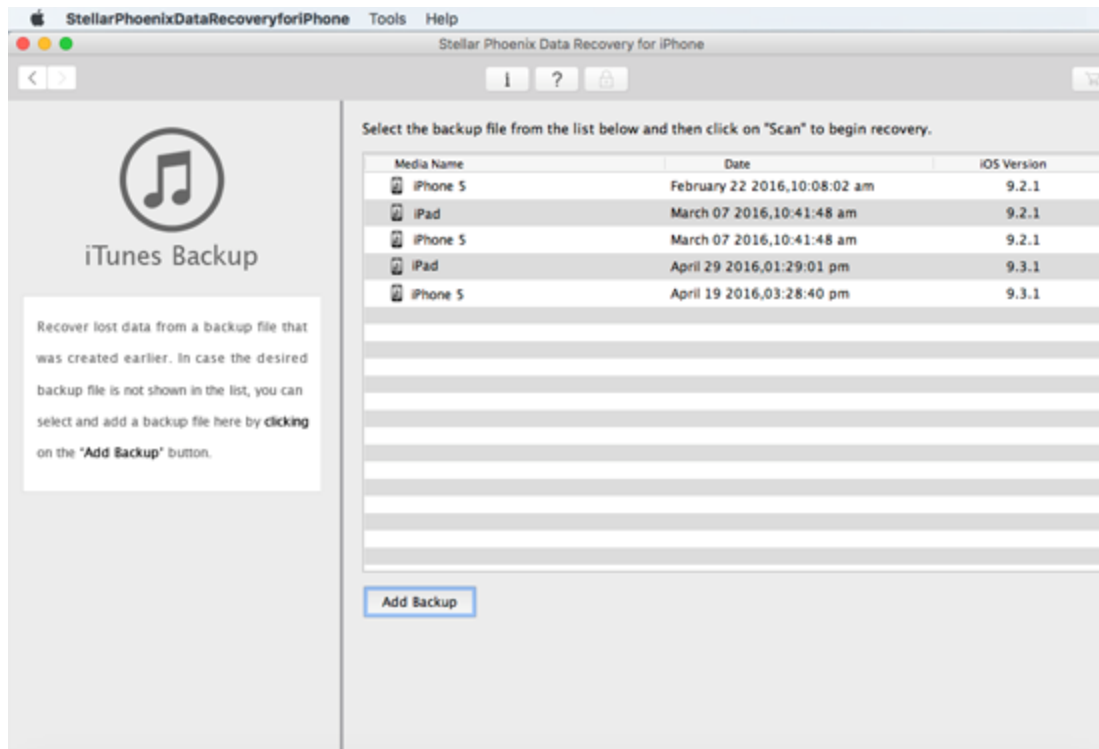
StellarPhoenixDataRecoveryforiPhone Tools Help

Stellar Phoenix Data Recovery for iPhone

i ?

iTunes Backup

Recover lost data from a backup file that was created earlier. In case the desired backup file is not shown in the list, you can select and add a backup file here by clicking on the "Add Backup" button.

Select the backup file from the list below and then click on "Scan" to begin recovery.

| Media Name | Date | iOS Version |
|---|---|---|
| iPhone 5 | February 22 2016,10:08:02 am | 9.2.1 |
| iPad | March 07 2016,10:41:48 am | 9.2.1 |
| iPhone 5 | March 07 2016,10:41:48 am | 9.2.1 |
| iPad | April 29 2016,01:29:01 pm | 9.3.1 |
| iPhone 5 | April 19 2016,03:28:40 pm | 9.3.1 |

Add Backup